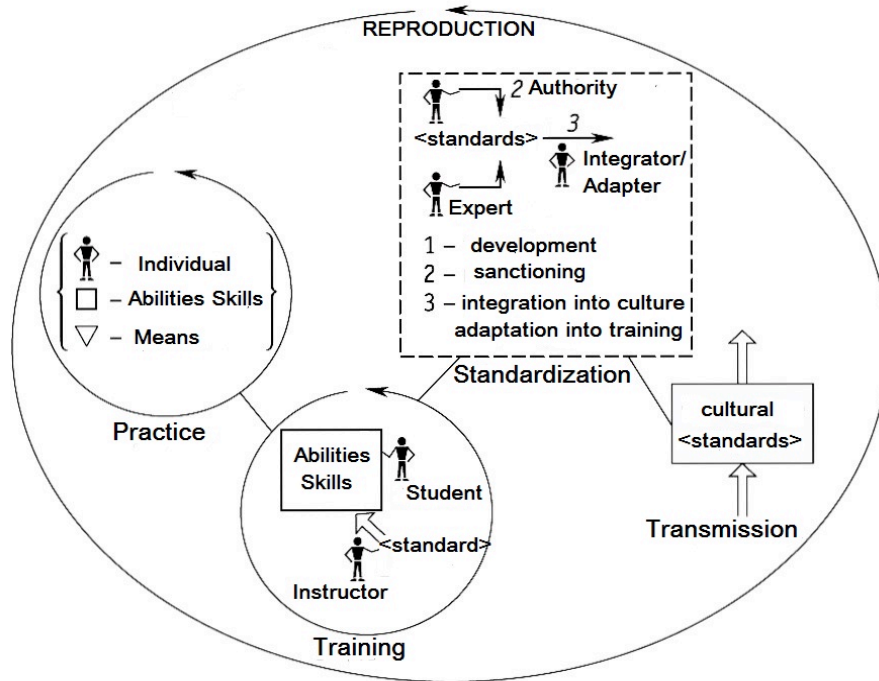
REPRODUCTION

2 Authority
<standards>
3
Integrator/ Adapter
Expert

1 – development
2 – sanctioning
3 – integration into culture adaptation into training

– Individual
– Abilities Skills
– Means

Standardization

Practice

Abilities Skills
Student
<standard>
Instructor

Training

cultural <standards>

Transmission